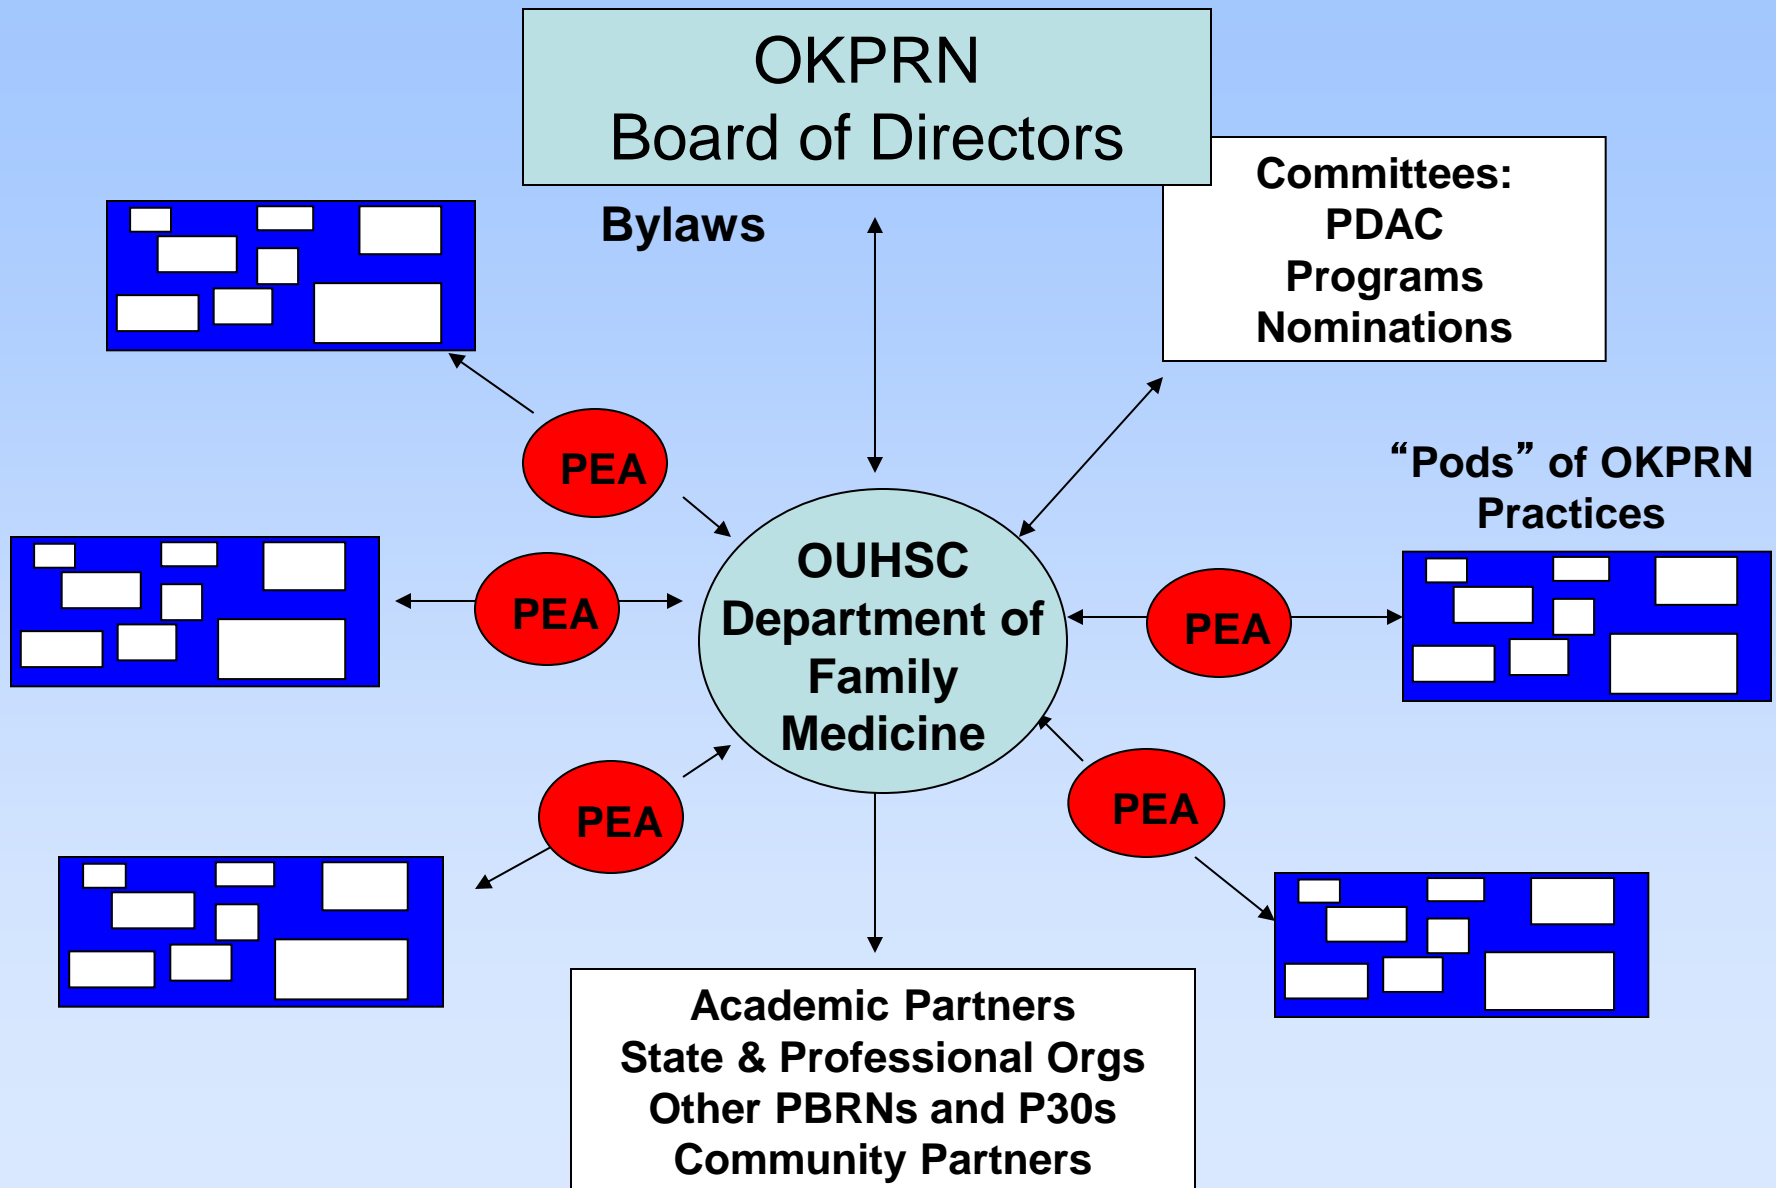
OKPRN
Board of Directors

Bylaws

Committees:
PDAC
Programs
Nominations

“Pods” of OKPRN Practices

PEA

PEA

OUHSC Department of Family Medicine

PEA

PEA

PEA

Academic Partners
State & Professional Orgs
Other PBRNs and P30s
Community Partners